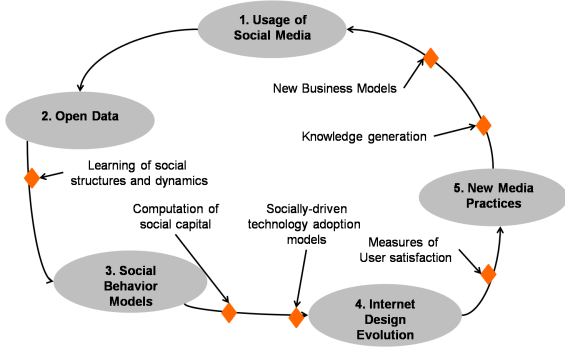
1. Usage of Social Media

2. Open Data

Learning of social structures and dynamics

Computation of social capital

Socially-driven technology adoption models

3. Social Behavior Models

4. Internet Design Evolution

Measures of User satisfaction

5. New Media Practices

Knowledge generation

New Business Models